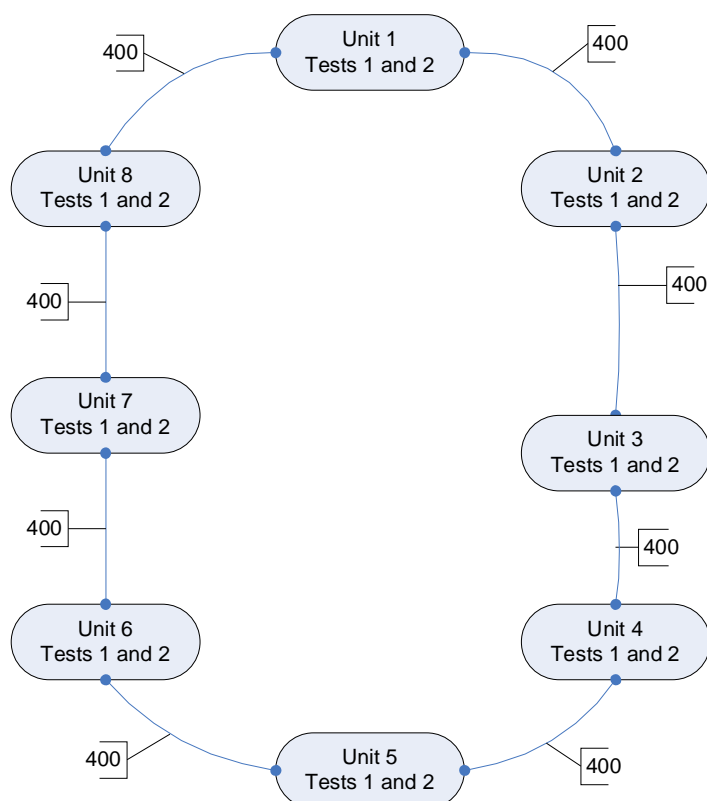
Unit 1
Tests 1 and 2

400

400

Unit 8
Tests 1 and 2

Unit 2
Tests 1 and 2

400

400

Unit 7
Tests 1 and 2

Unit 3
Tests 1 and 2

400

400

Unit 6
Tests 1 and 2

Unit 4
Tests 1 and 2

400

400

Unit 5
Tests 1 and 2